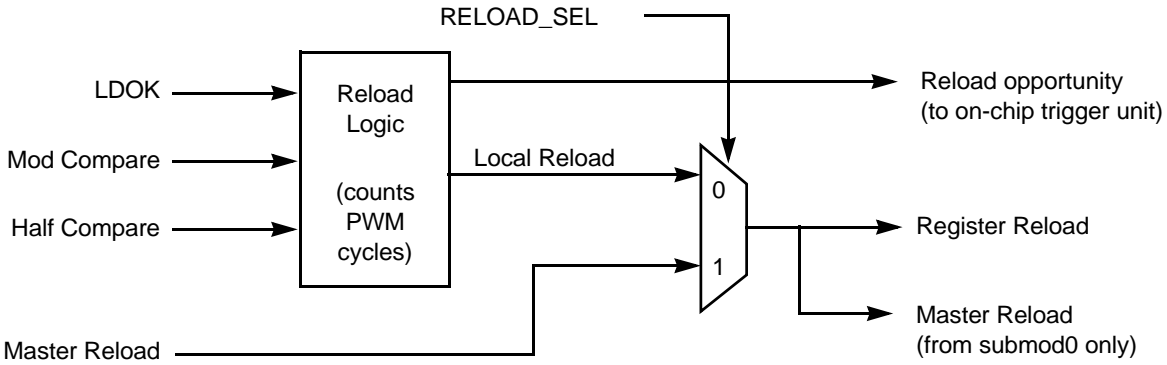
RELOAD_SEL

LDOK

Mod Compare

Half Compare

Reload Logic

(counts PWM cycles)

Reload opportunity (to on-chip trigger unit)

Local Reload

0

1

Register Reload

Master Reload (from submod0 only)

Master Reload